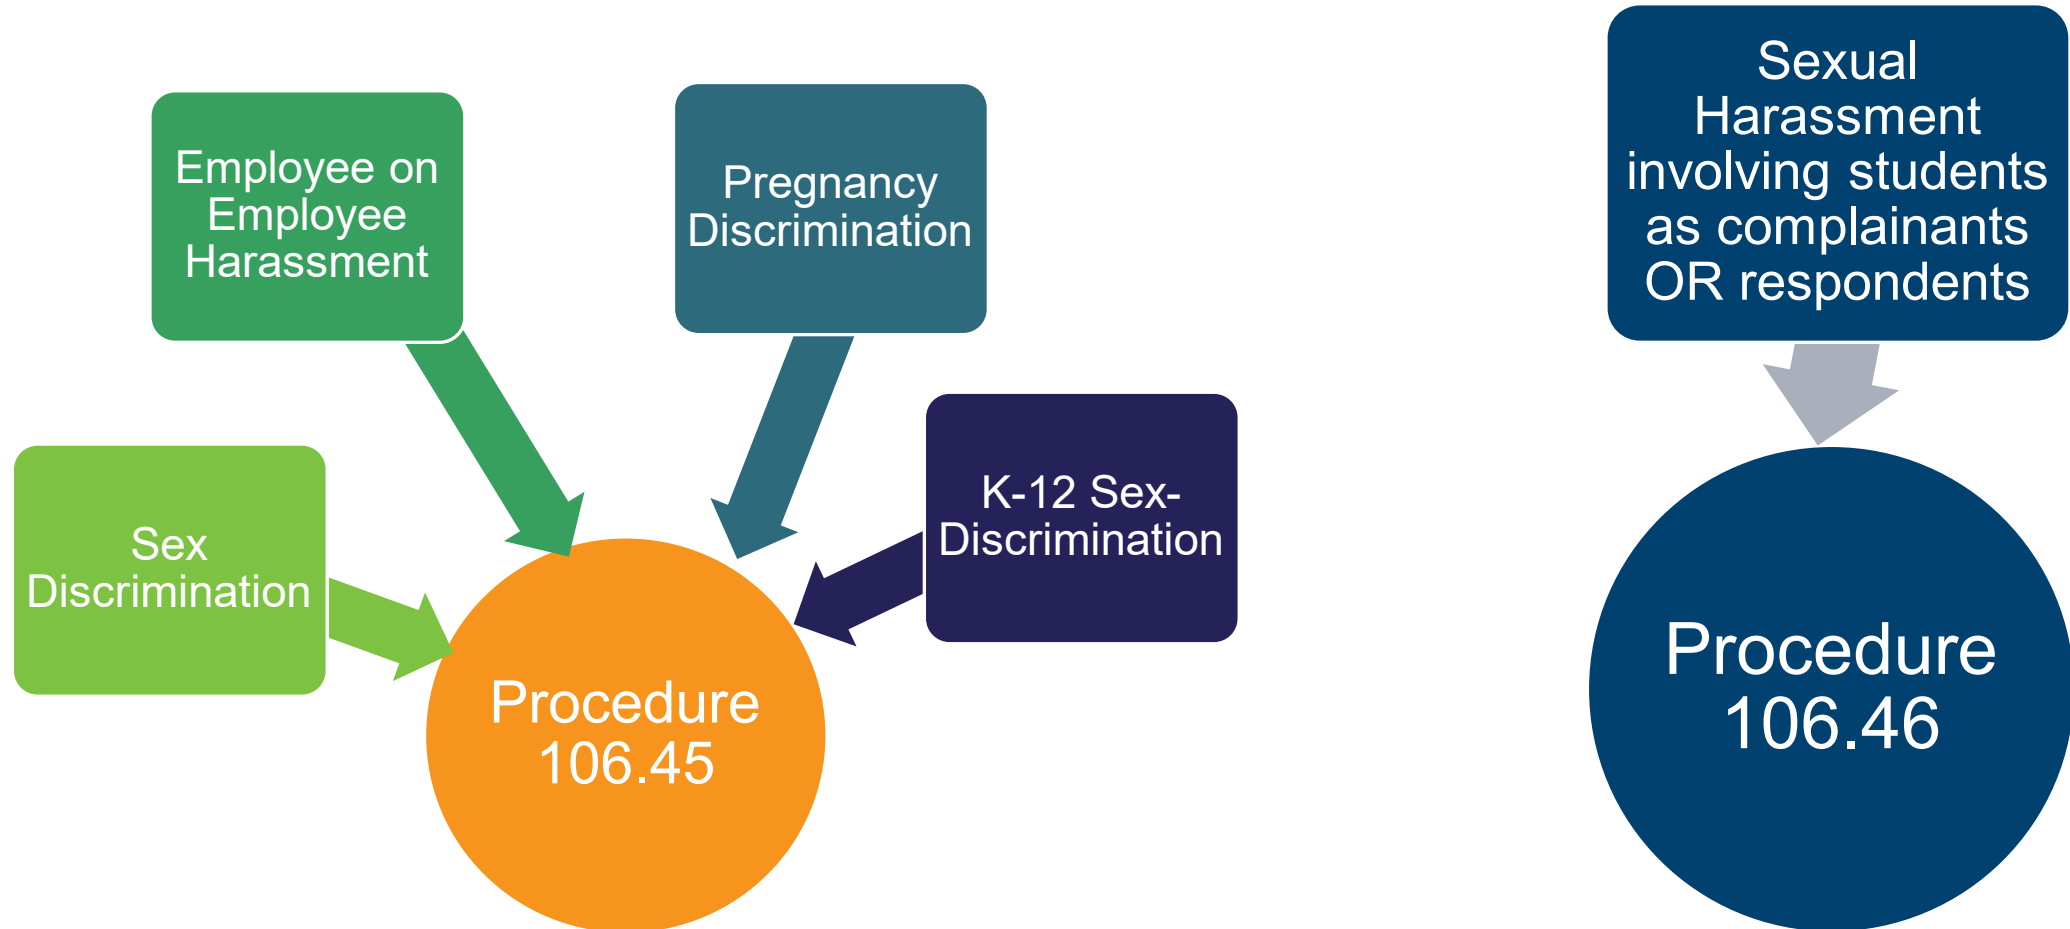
Employee on Employee Harassment

Pregnancy Discrimination

Sex Discrimination

K-12 Sex-Discrimination

Procedure 106.45

Sexual Harassment involving students as complainants OR respondents

Procedure 106.46